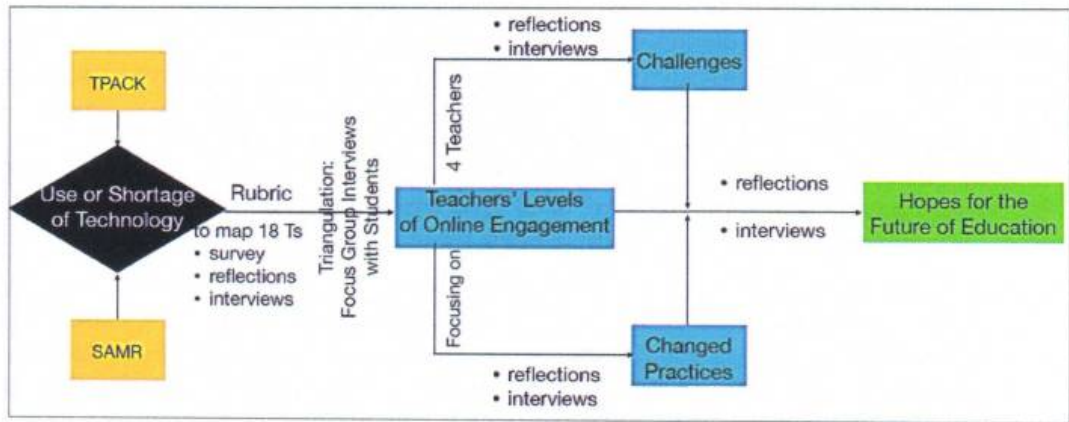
TPACK

Use or Shortage of Technology

SAMR

Rubric

to map 18 Ts
• survey
• reflections
• interviews

Triangulation: Focus Group Interviews with Students

Teachers' Levels of Online Engagement

Focusing on 4 Teachers

• reflections
• interviews

Challenges

Changed Practices

• reflections
• interviews

• reflections

• interviews

Hopes for the Future of Education